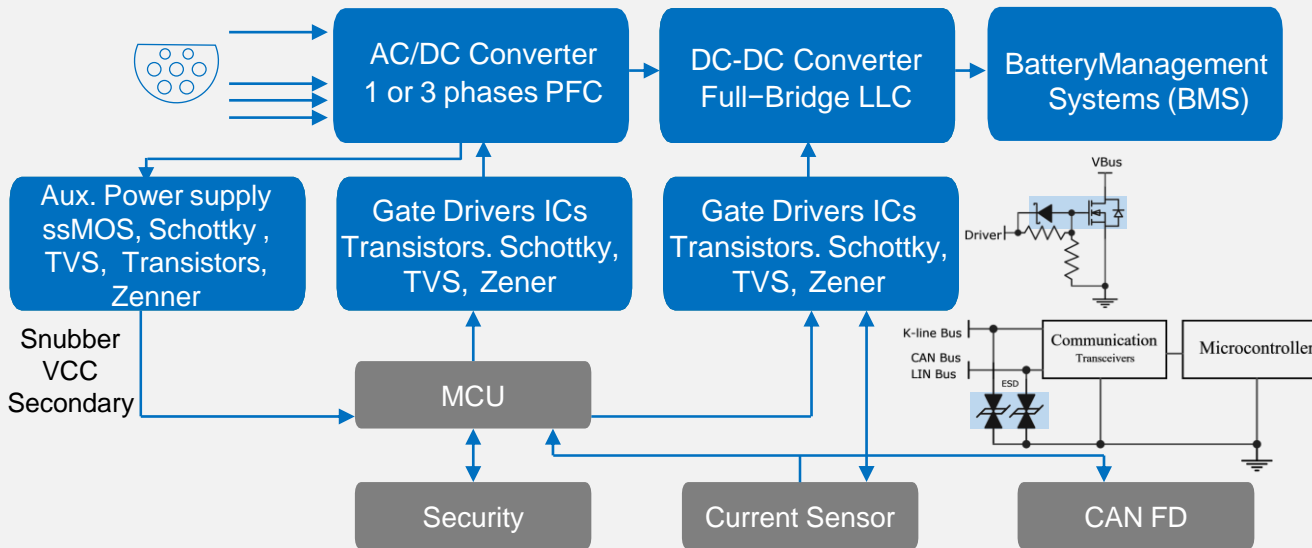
AC/DC Converter
1 or 3 phases PFC

DC-DC Converter
Full−Bridge LLC

BatteryManagement
Systems (BMS)

Aux. Power supply
ssMOS, Schottky ,
TVS, Transistors,
Zenner

Gate Drivers ICs
Transistors. Schottky,
TVS, Zener

Gate Drivers ICs
Transistors. Schottky,
TVS, Zener

VBus

Driver

Snubber
VCC
Secondary

MCU

K-line Bus
CAN Bus
LIN Bus

ESD

Communication
Transceivers

Microcontroller

Security

Current Sensor

CAN FD